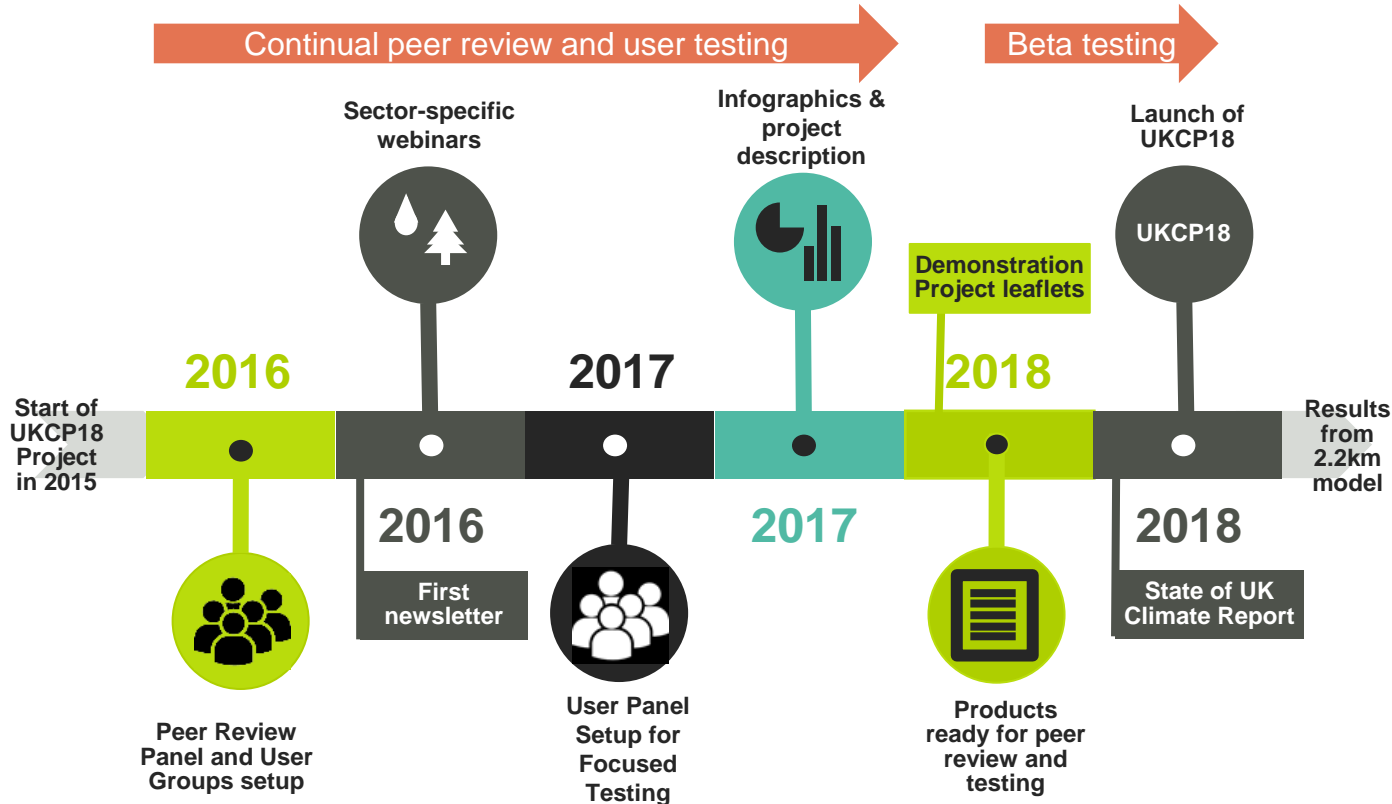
Continual peer review and user testing

Beta testing

Start of UKCP18 Project in 2015

2016

Peer Review Panel and User Groups setup

Sector-specific webinars

2016

First newsletter

2017

User Panel Setup for Focused Testing

Infographics & project description

2017

Demonstration Project leaflets

2018

Products ready for peer review and testing

Launch of UKCP18

UKCP18

2018

State of UK Climate Report

Results from 2.2km model